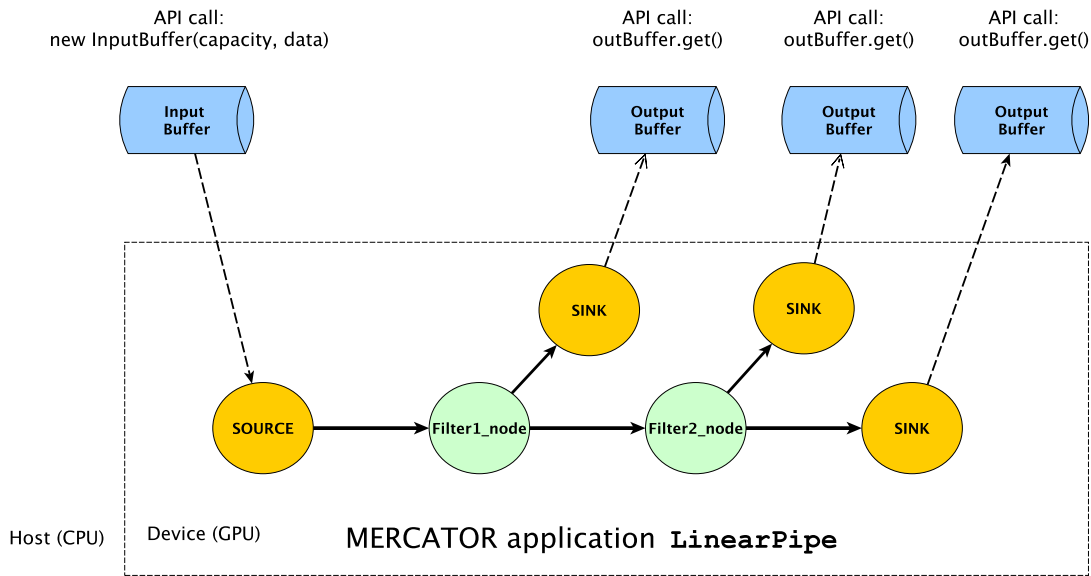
API call:
new InputBuffer(capacity, data)

API call:
outBuffer.get()

API call:
outBuffer.get()

API call:
outBuffer.get()

Input Buffer

Output Buffer

Output Buffer

Output Buffer

SINK

SINK

SOURCE

Filter1_node

Filter2_node

SINK

Host (CPU)

Device (GPU)

MERCATOR application **LinearPipe**